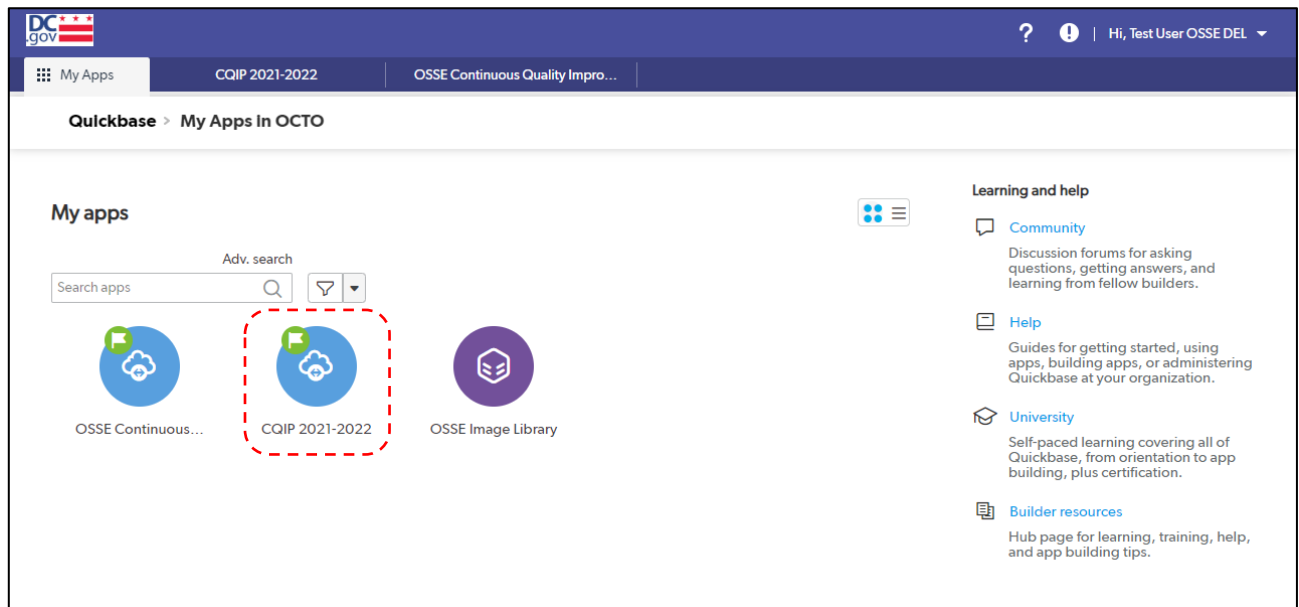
DC.gov

? | Hi, Test User OSSE DEL

My Apps CQIP 2021-2022 OSSE Continuous Quality Impro...

Quickbase > My Apps in OCTO

My apps

Adv. search

Search apps

OSSE Continuous...

CQIP 2021-2022

OSSE Image Library

Learning and help

Community

Discussion forums for asking questions, getting answers, and learning from fellow builders.

Help

Guides for getting started, using apps, building apps, or administering Quickbase at your organization.

University

Self-paced learning covering all of Quickbase, from orientation to app building, plus certification.

Builder resources

Hub page for learning, training, help, and app building tips.